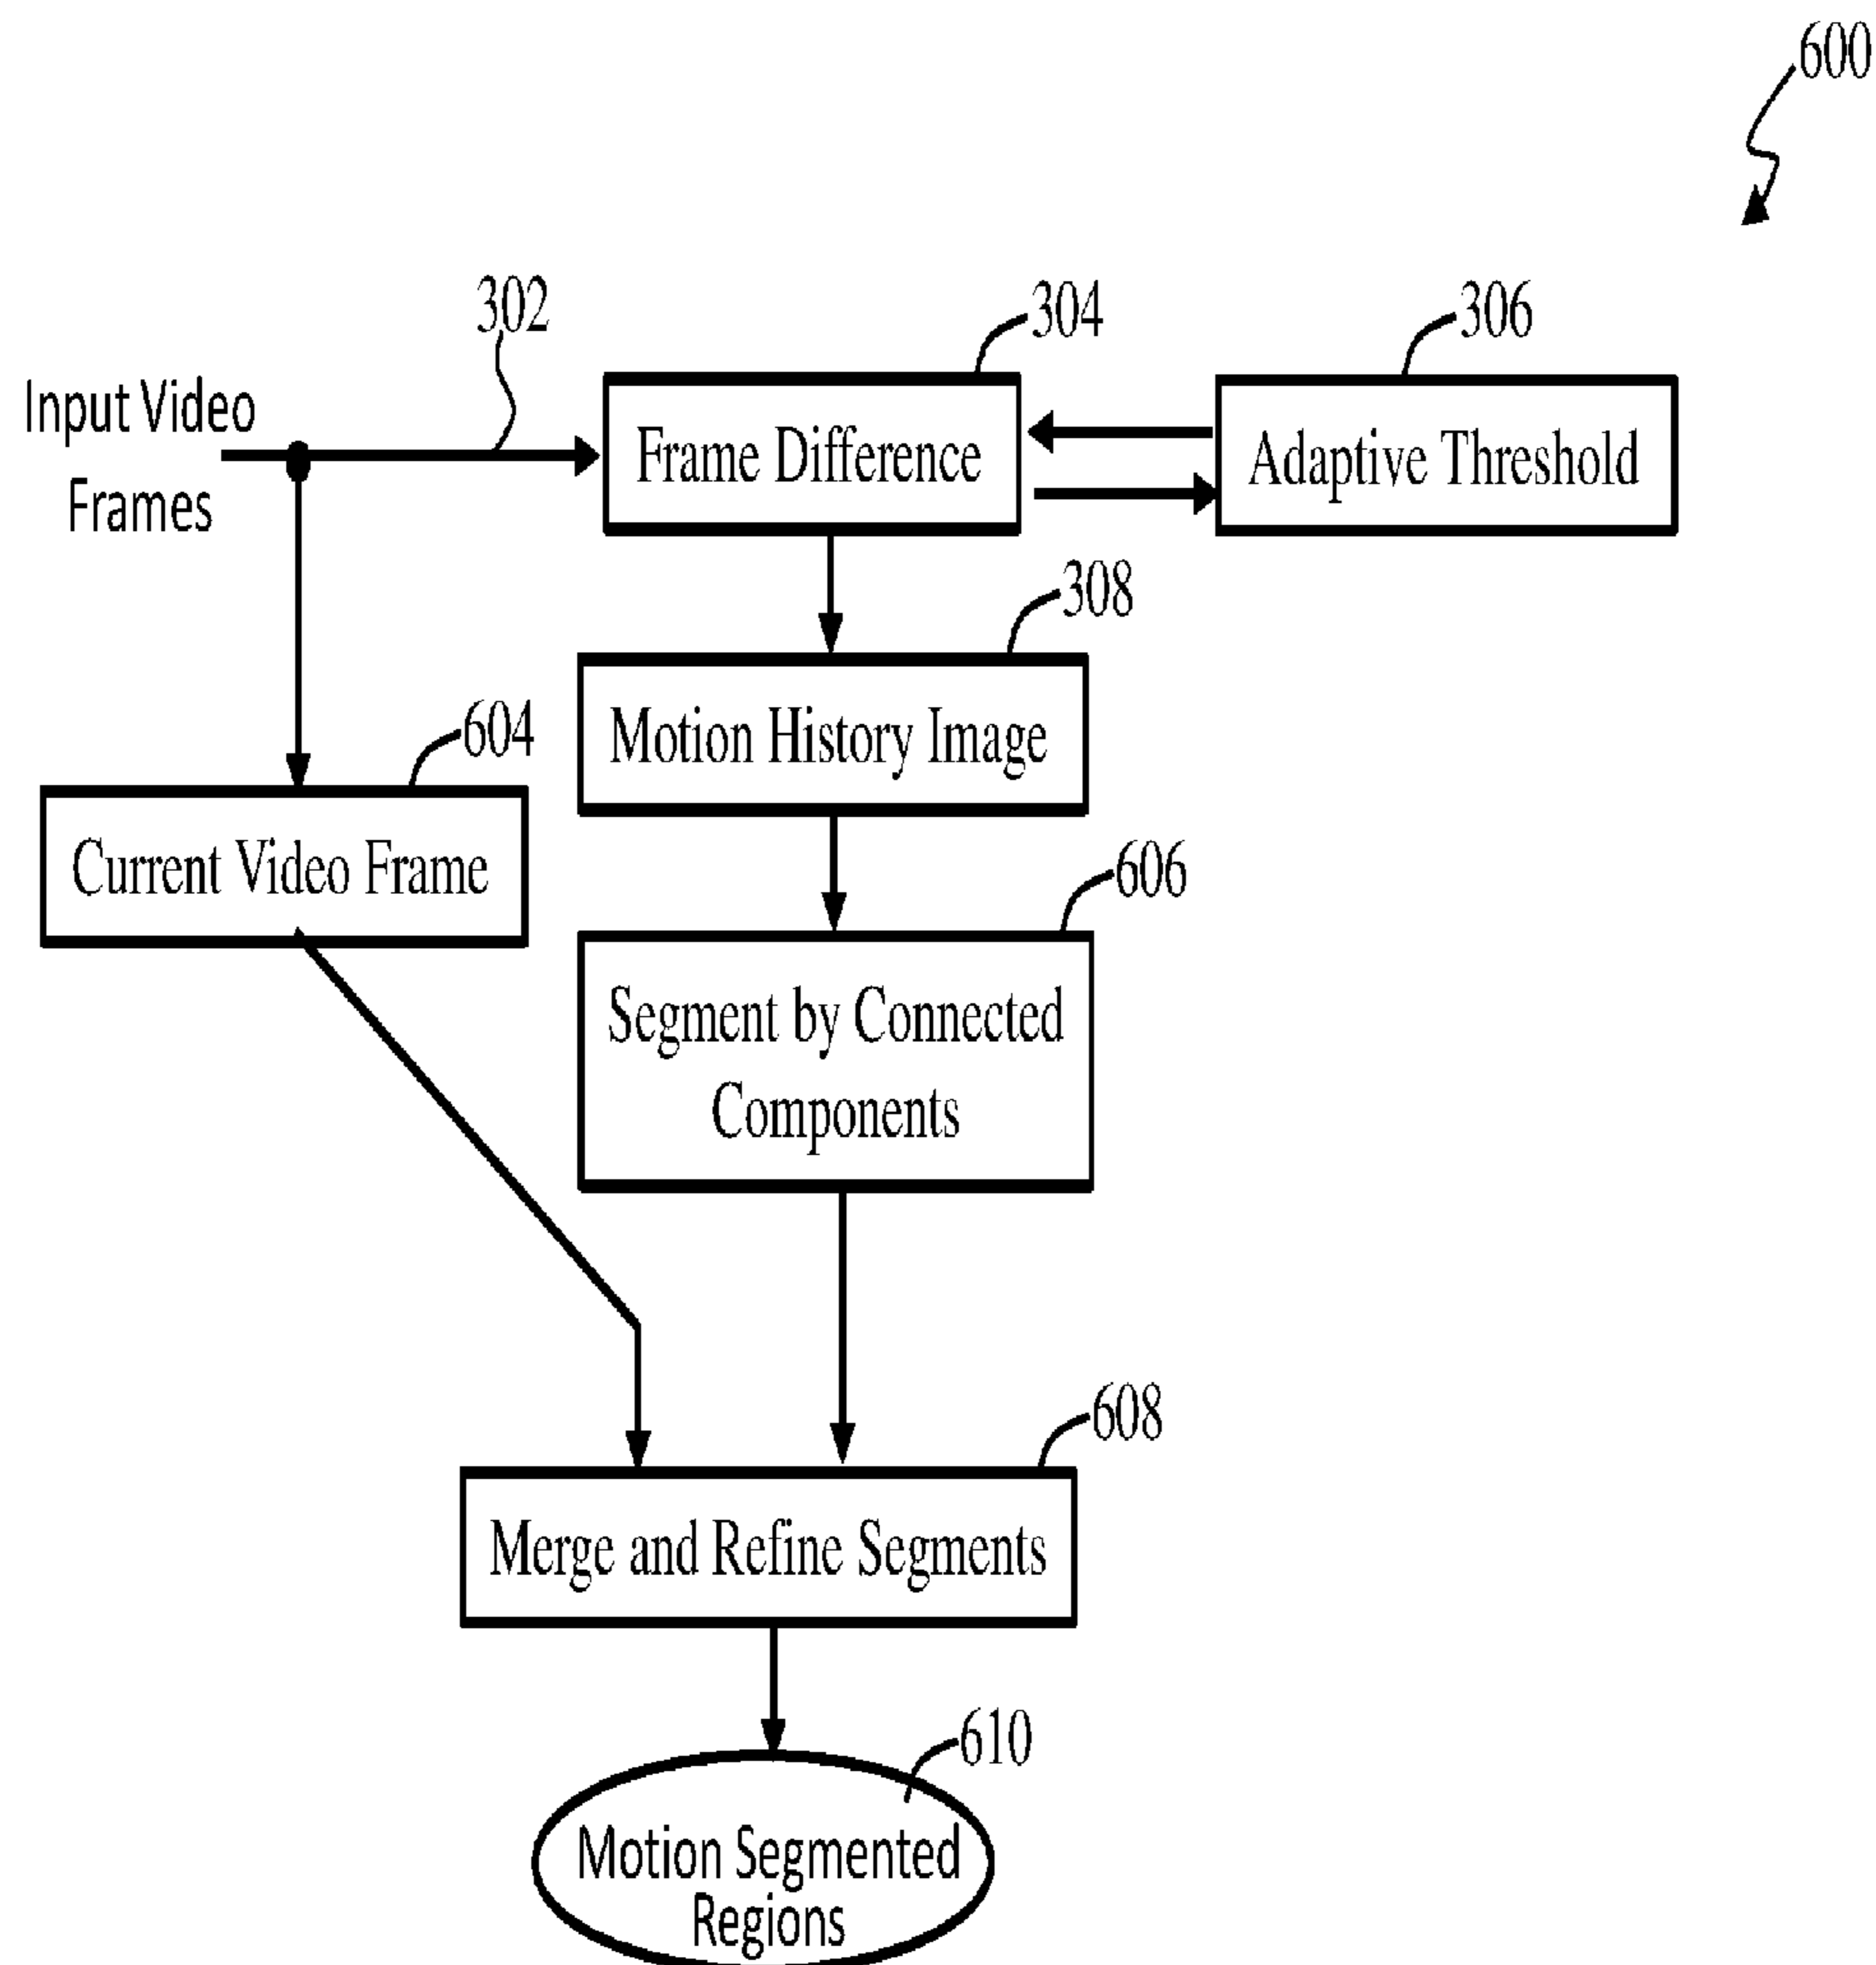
600

302

304

306

Input Video Frames

Frame Difference

Adaptive Threshold

308

Motion History Image

604

Current Video Frame

606

Segment by Connected Components

608

Merge and Refine Segments

610

Motion Segmented Regions